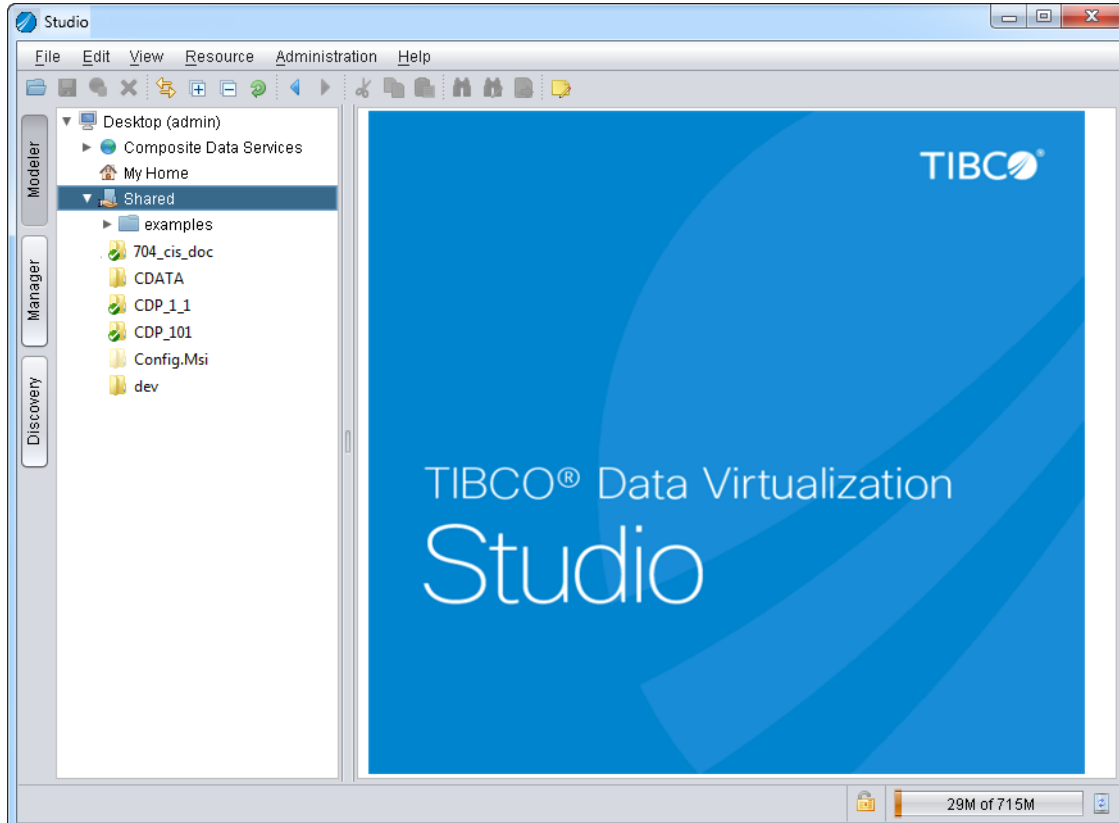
Studio

File Edit View Resource Administration Help

Modeler
Manager
Discovery

Desktop (admin)
Composite Data Services
My Home
Shared
examples
704_cis_doc
CDATA
CDP_1_1
CDP_101
Config.Msi
dev

TIBCO®

TIBCO® Data Virtualization
Studio

29M of 715M